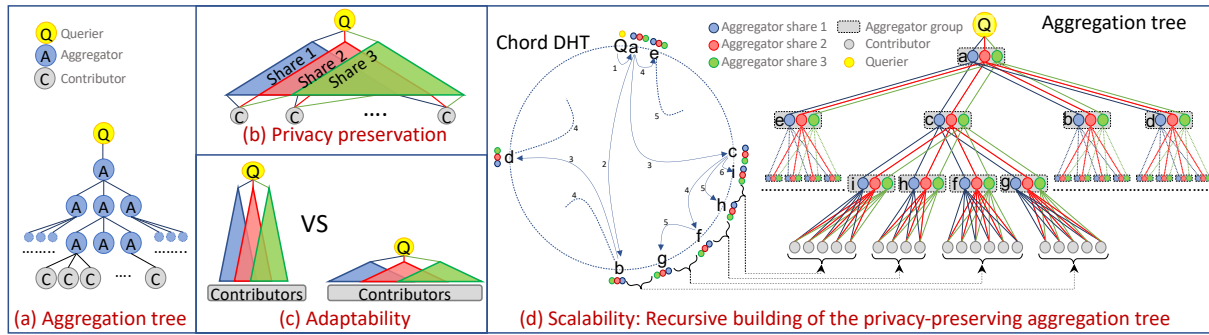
Q Querier
A Aggregator
C Contributor

Q
A
A A A
A A A
C C C
.......
.......
....

(a) Aggregation tree

Q
Share 1
Share 2
Share 3
C C C
....
C

(b) Privacy preservation

Q
VS
Q
Contributors
Contributors

(c) Adaptability

Chord DHT
Q a
e
d
c
i
h
f
g
b
1
2
3
3
3
4
4
4
4
5
5
5
6

Aggregator share 1
Aggregator share 2
Aggregator share 3
Aggregator group
Contributor
Querier

Aggregation tree
Q
a
e
c
b
d
i
h
f
g

(d) Scalability: Recursive building of the privacy-preserving aggregation tree